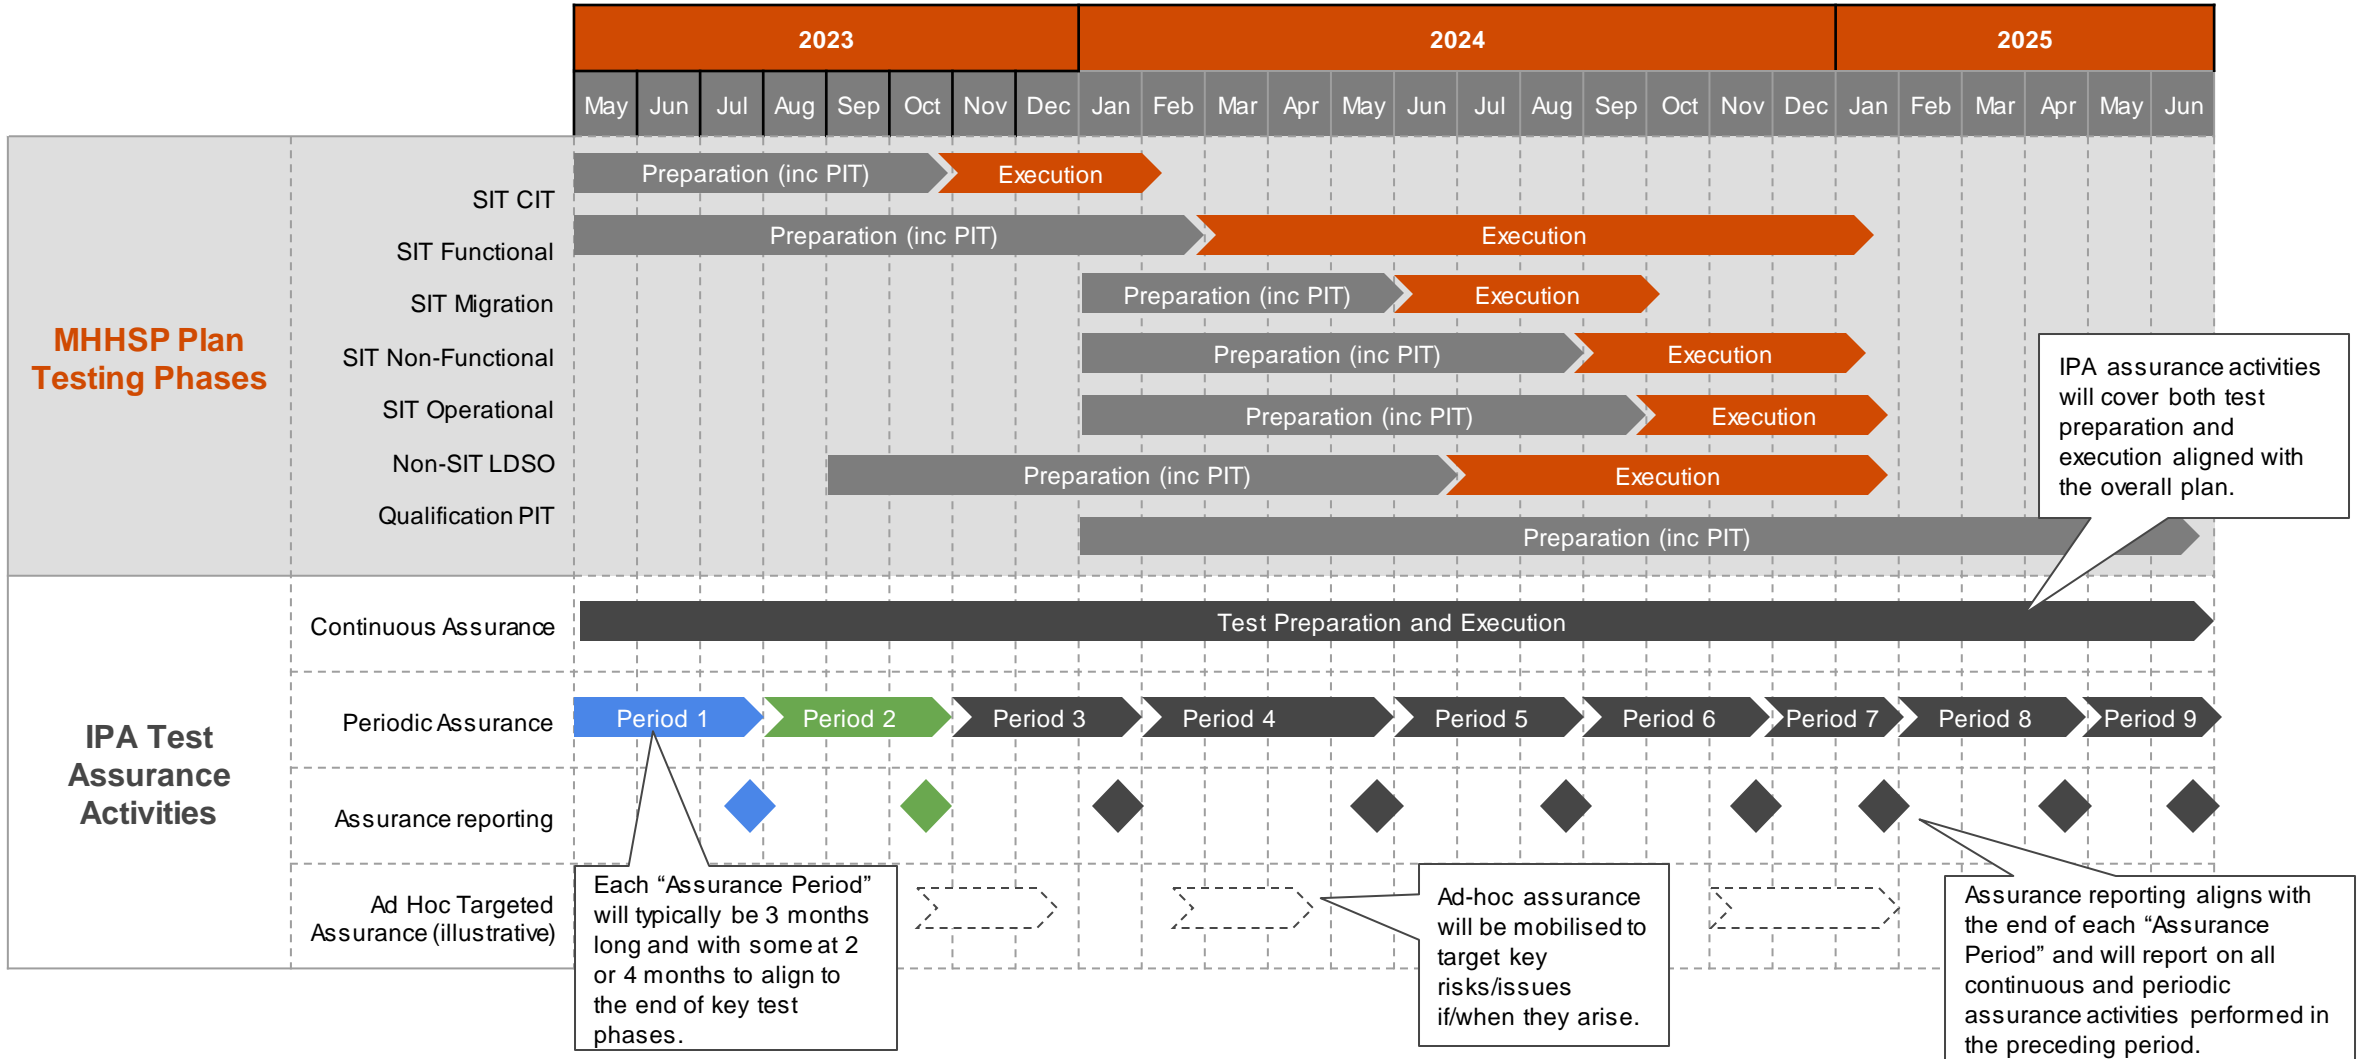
2023

2024

2025

May Jun Jul Aug Sep Oct Nov Dec Jan Feb Mar Apr May Jun Jul Aug Sep Oct Nov Dec Jan Feb Mar Apr May Jun

MHHSP Plan Testing Phases

SIT CIT
Preparation (inc PIT)
Execution

SIT Functional
Preparation (inc PIT)
Execution

SIT Migration
Preparation (inc PIT)
Execution

SIT Non-Functional
Preparation (inc PIT)
Execution

SIT Operational
Preparation (inc PIT)
Execution

Non-SIT LDSO
Preparation (inc PIT)
Execution

Qualification PIT
Preparation (inc PIT)

IPA assurance activities will cover both test preparation and execution aligned with the overall plan.

IPA Test Assurance Activities

Continuous Assurance
Test Preparation and Execution

Periodic Assurance
Period 1
Period 2
Period 3
Period 4
Period 5
Period 6
Period 7
Period 8
Period 9

Assurance reporting

Ad Hoc Targeted Assurance (illustrative)

Each “Assurance Period” will typically be 3 months long and with some at 2 or 4 months to align to the end of key test phases.

Ad-hoc assurance will be mobilised to target key risks/issues if/when they arise.

Assurance reporting aligns with the end of each “Assurance Period” and will report on all continuous and periodic assurance activities performed in the preceding period.